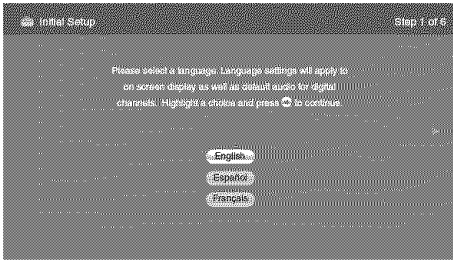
Initial Setup

Step 1 of 6

Please select a language. Language settings will apply to on screen display as well as default audio for digital channels. Highlight a choice and press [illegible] to continue.

English

Español

Français